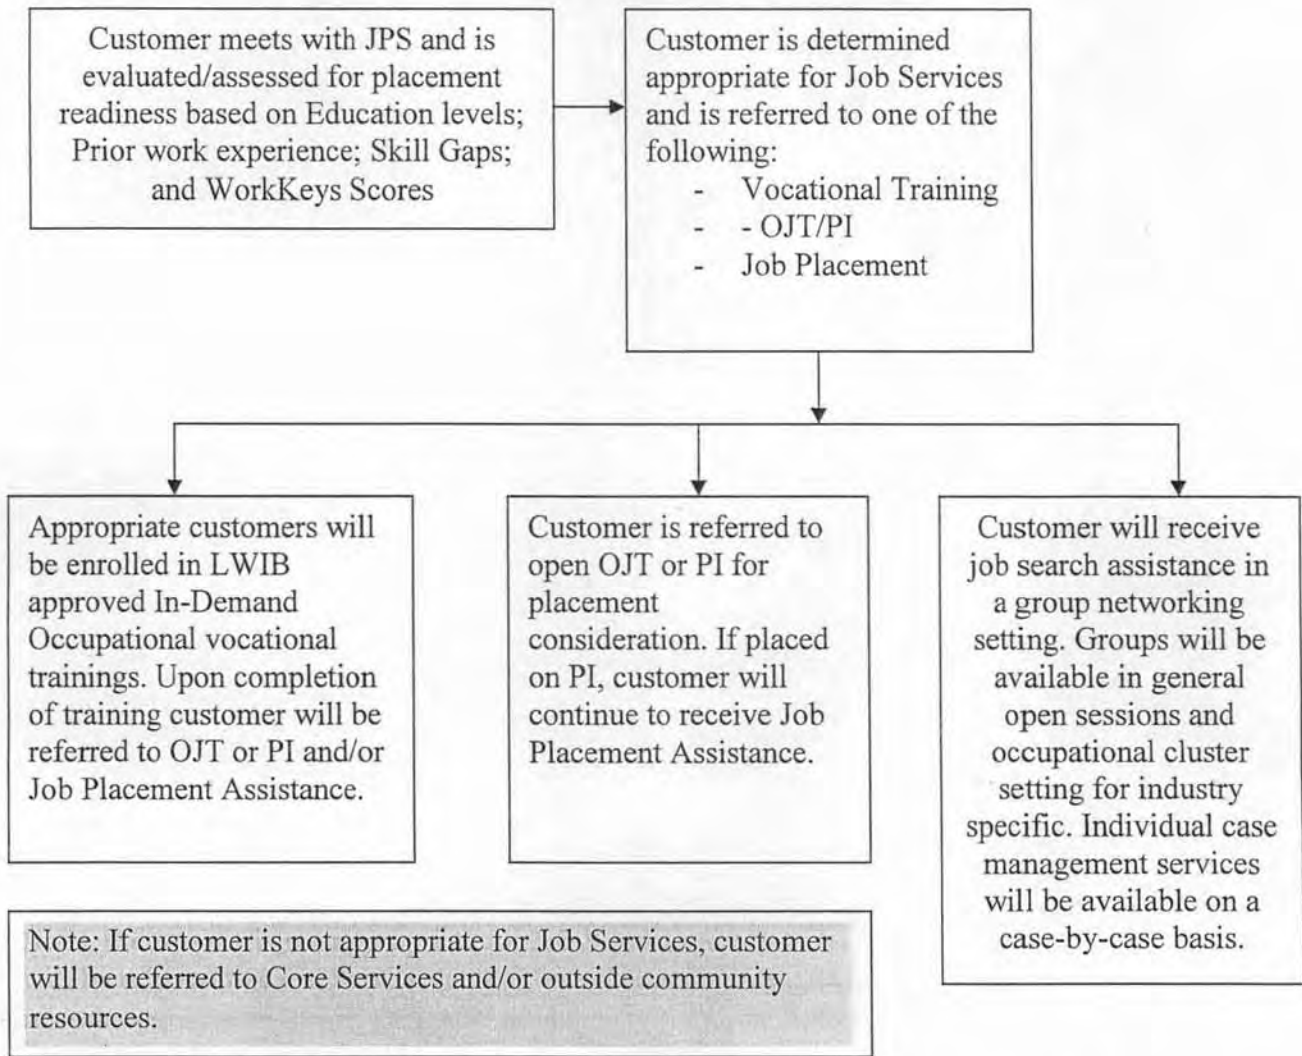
Customer meets with JPS and is evaluated/assessed for placement readiness based on Education levels; Prior work experience; Skill Gaps; and WorkKeys Scores

Customer is determined appropriate for Job Services and is referred to one of the following:
- Vocational Training
- - OJT/PI
- Job Placement

Appropriate customers will be enrolled in LWIB approved In-Demand Occupational vocational trainings. Upon completion of training customer will be referred to OJT or PI and/or Job Placement Assistance.

Customer is referred to open OJT or PI for placement consideration. If placed on PI, customer will continue to receive Job Placement Assistance.

Customer will receive job search assistance in a group networking setting. Groups will be available in general open sessions and occupational cluster setting for industry specific. Individual case management services will be available on a case-by-case basis.

Note: If customer is not appropriate for Job Services, customer will be referred to Core Services and/or outside community resources.